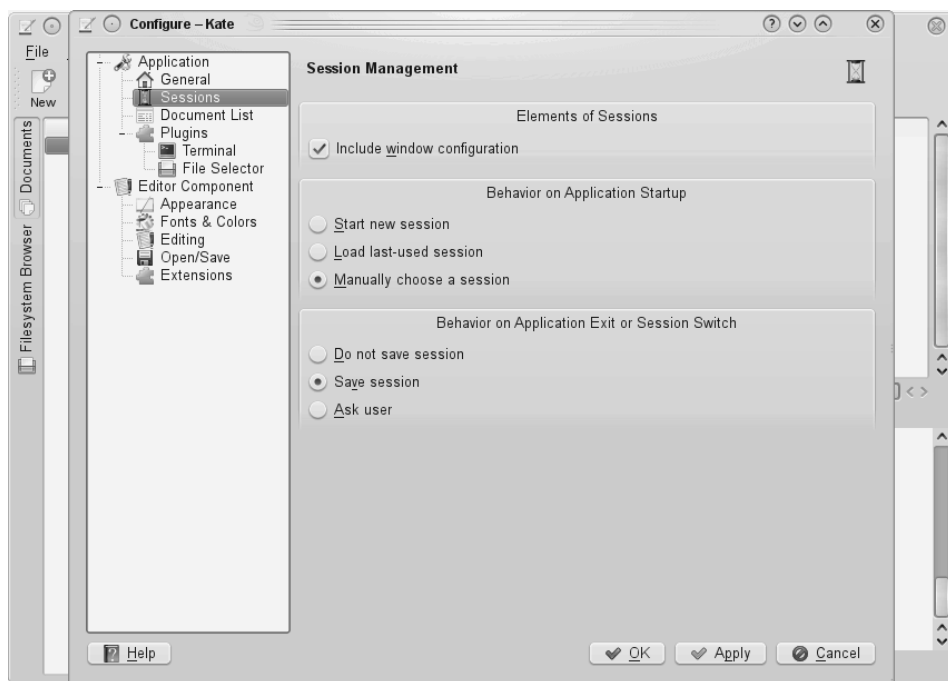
File
New
Documents
Filesystem Browser

Configure – Kate

Application
General
Sessions
Document List
Plugins
Terminal
File Selector
Editor Component
Appearance
Fonts & Colors
Editing
Open/Save
Extensions

Session Management

Elements of Sessions
Include window configuration

Behavior on Application Startup
Start new session
Load last-used session
Manually choose a session

Behavior on Application Exit or Session Switch
Do not save session
Save session
Ask user

Help
OK
Apply
Cancel